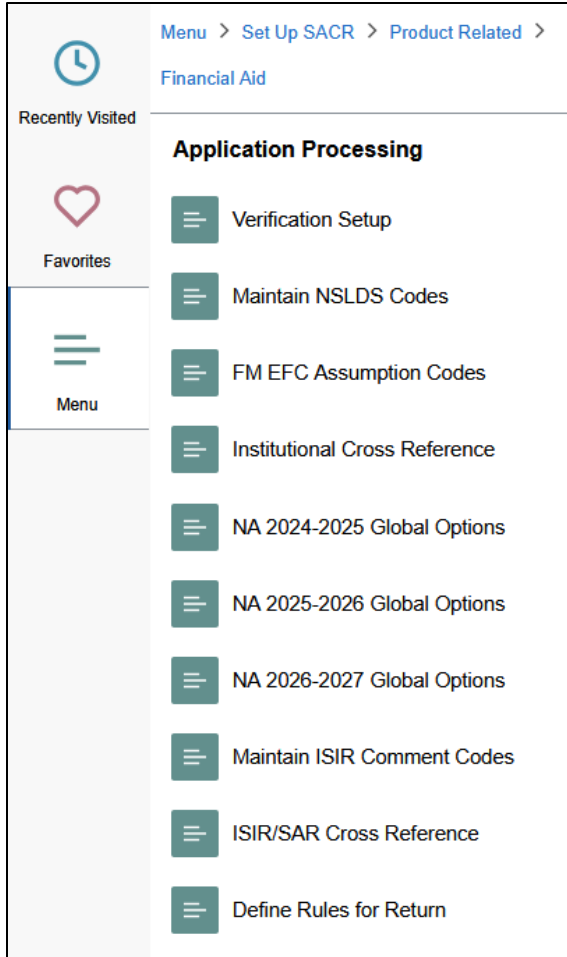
Recently Visited

Favorites

Menu

Menu > Set Up SACR > Product Related > Financial Aid

Application Processing

Verification Setup

Maintain NSLDS Codes

FM EFC Assumption Codes

Institutional Cross Reference

NA 2024-2025 Global Options

NA 2025-2026 Global Options

NA 2026-2027 Global Options

Maintain ISIR Comment Codes

ISIR/SAR Cross Reference

Define Rules for Return